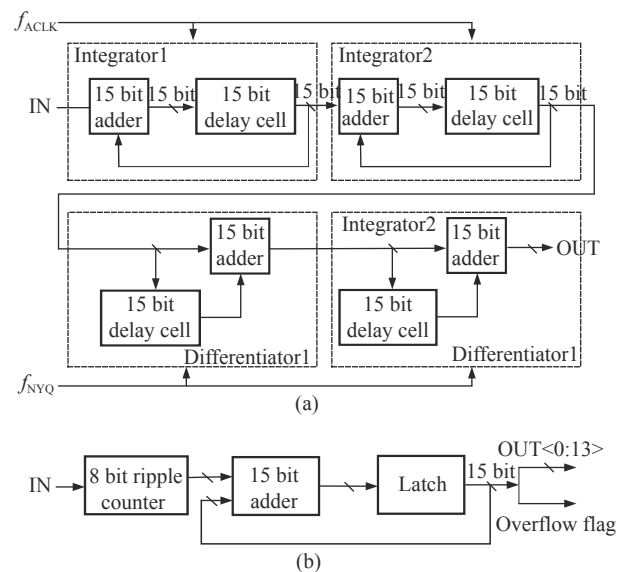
$f_{\text{ACLK}}$

Integrator1

IN

15 bit adder

15 bit

15 bit delay cell

15 bit

Integrator2

15 bit adder

15 bit

15 bit delay cell

15 bit

15 bit adder

15 bit delay cell

Differentiator1

Integrator2

15 bit adder

OUT

15 bit delay cell

Differentiator1

$f_{\text{NYQ}}$

(a)

IN

8 bit ripple counter

15 bit adder

Latch

15 bit

OUT<0:13>

Overflow flag

(b)